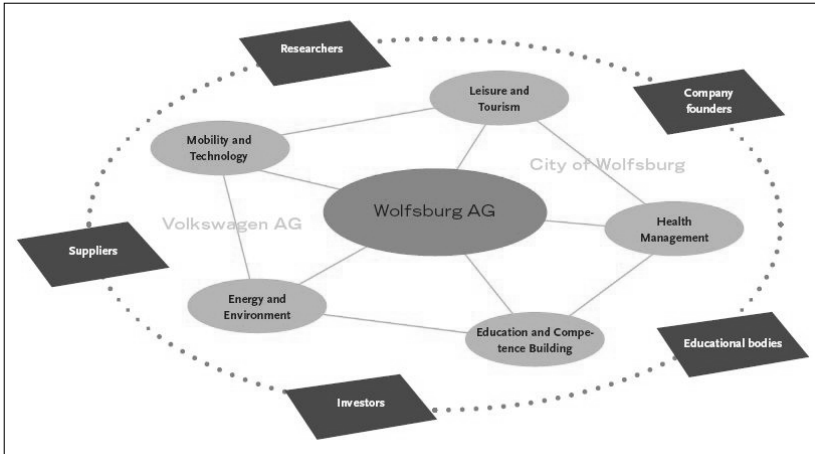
Researchers

Leisure and Tourism

Company founders

Mobility and Technology

City of Wolfsburg

Wolfsburg AG

Volkswagen AG

Health Management

Suppliers

Energy and Environment

Education and Competence Building

Educational bodies

Investors